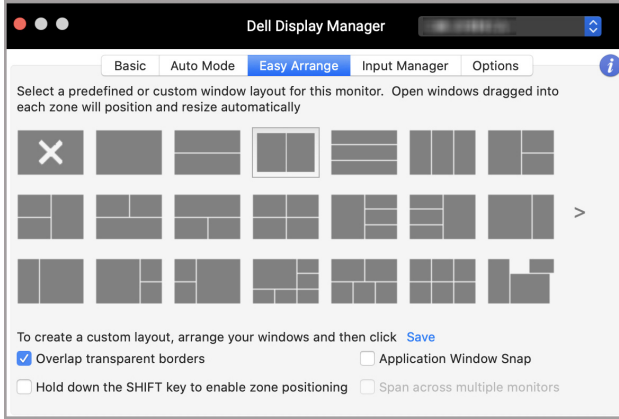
Dell Display Manager

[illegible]

Basic | Auto Mode | Easy Arrange | Input Manager | Options

Select a predefined or custom window layout for this monitor. Open windows dragged into each zone will position and resize automatically

>

To create a custom layout, arrange your windows and then click Save

Overlap transparent borders

Application Window Snap

Hold down the SHIFT key to enable zone positioning

Span across multiple monitors